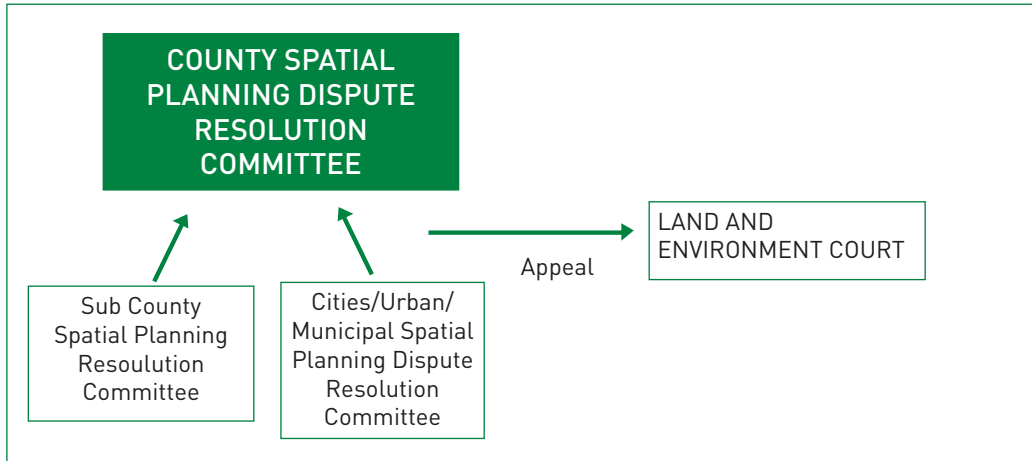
COUNTY SPATIAL PLANNING DISPUTE RESOLUTION COMMITTEE

LAND AND ENVIRONMENT COURT

Appeal

Sub County Spatial Planning Resoulution Committee

Cities/Urban/ Municipal Spatial Planning Dispute Resolution Committee